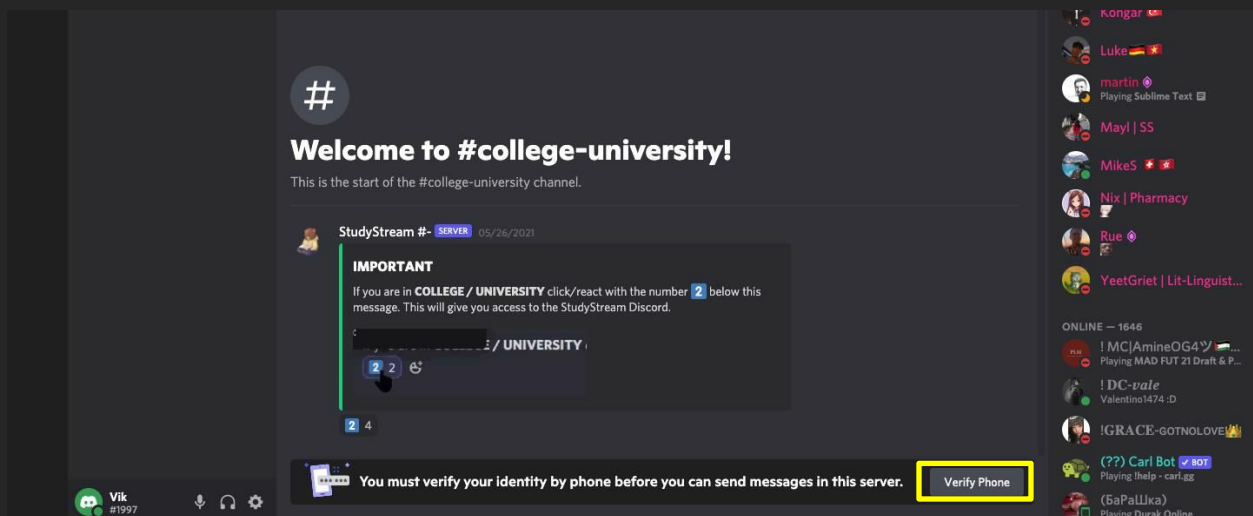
#

Welcome to #college-university!

This is the start of the #college-university channel.

StudyStream #- SERVER 05/26/2021

IMPORTANT

If you are in COLLEGE / UNIVERSITY click/react with the number 2 below this message. This will give you access to the StudyStream Discord.

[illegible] / UNIVERSITY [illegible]

2 2

2 4

You must verify your identity by phone before you can send messages in this server.

Verify Phone

Vik
#1997

Kongar
Luke
martin
Playing Sublime Text
Mayl | SS
MikeS
Nix | Pharmacy
Rue
YeetGriet | Lit-Linguist...

ONLINE — 1646
! MC|AmineOG4
Playing MAD FUT 21 Draft & P...
! DC-vale
Valentino1474 :D
!GRACE-GOTNOLOVE
(??) Carl Bot BOT
Playing !help - carl.gg
(БаРаШка)
Playing Durak Online